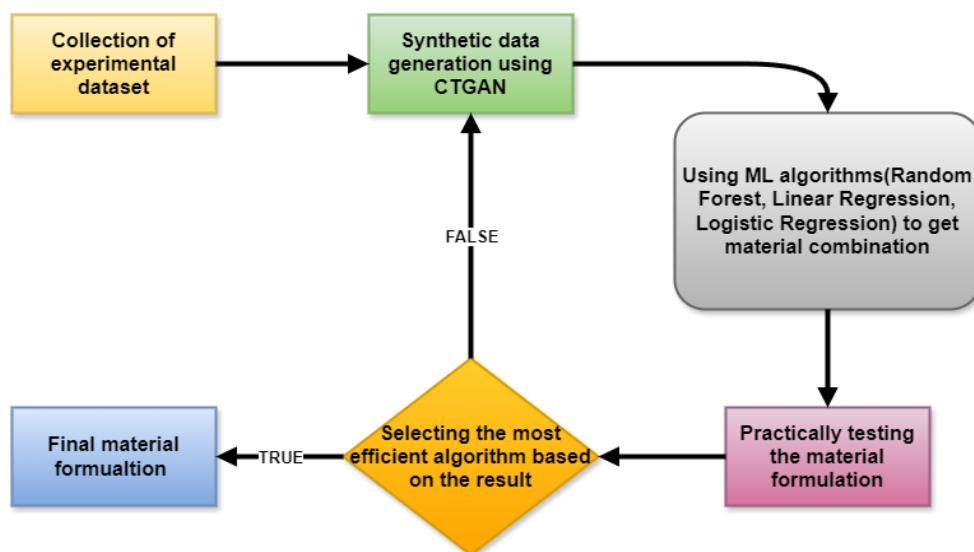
Collection of experimental dataset

Synthetic data generation using CTGAN

Using ML algorithms(Random Forest, Linear Regression, Logistic Regression) to get material combination

FALSE

Practically testing the material formulation

Selecting the most efficient algorithm based on the result

TRUE

Final material formualtion